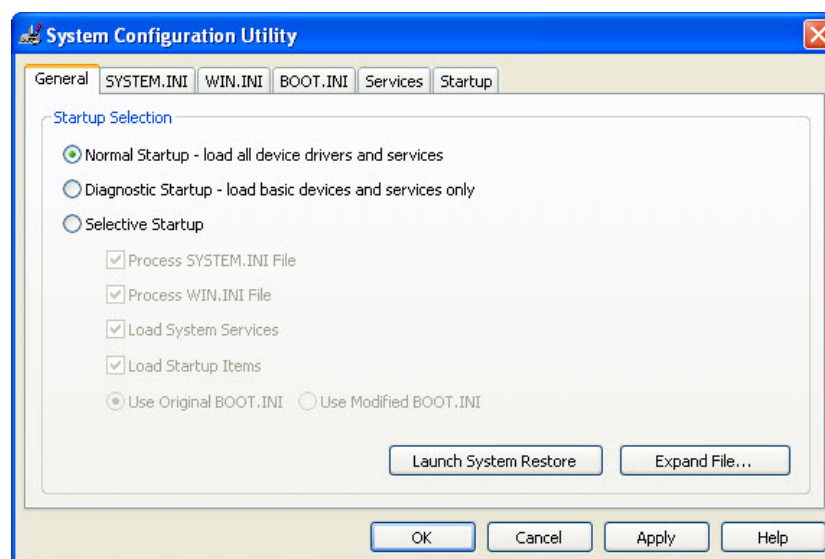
System Configuration Utility

General | SYSTEM.INI | WIN.INI | BOOT.INI | Services | Startup

Startup Selection

Normal Startup - load all device drivers and services

Diagnostic Startup - load basic devices and services only

Selective Startup

Process SYSTEM.INI File

Process WIN.INI File

Load System Services

Load Startup Items

Use Original BOOT.INI   Use Modified BOOT.INI

Launch System Restore   Expand File...

OK   Cancel   Apply   Help